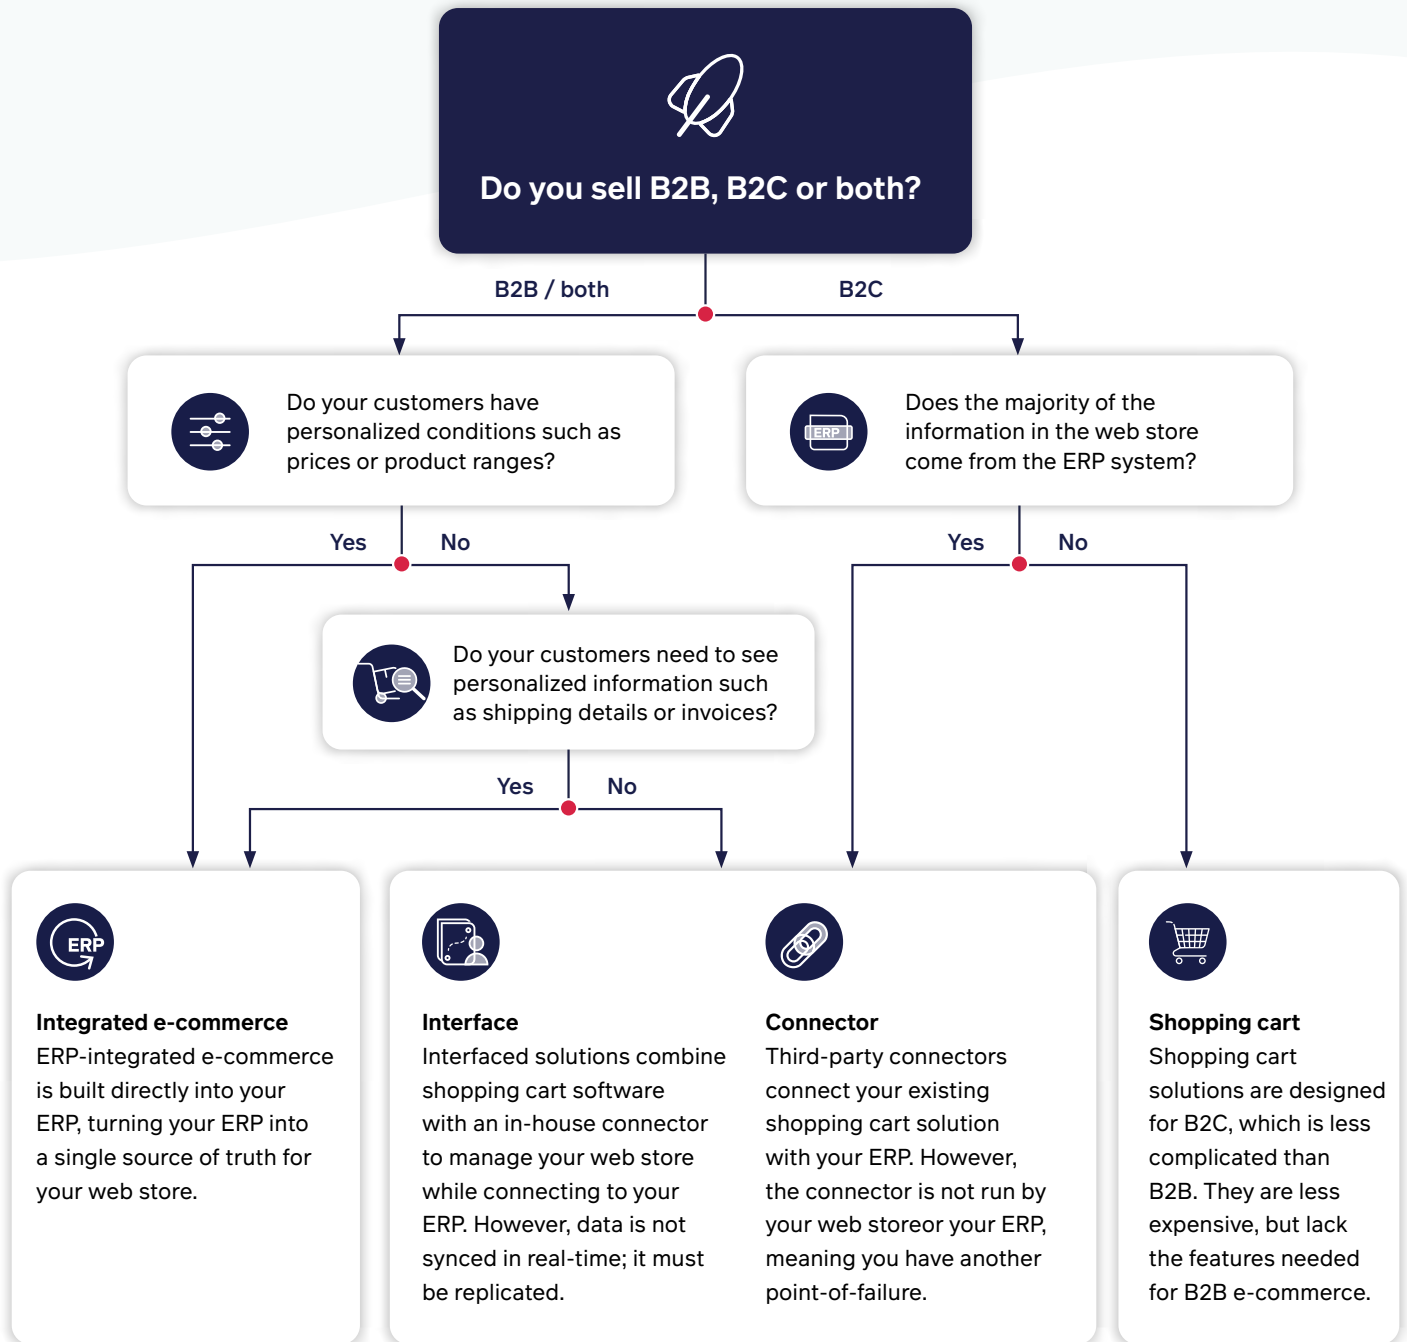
Do you sell B2B, B2C or both?

B2B / both

B2C

Do your customers have personalized conditions such as prices or product ranges?

ERP

Does the majority of the information in the web store come from the ERP system?

Yes

No

Yes

No

Do your customers need to see personalized information such as shipping details or invoices?

Yes

No

ERP

Integrated e-commerce
ERP-integrated e-commerce is built directly into your ERP, turning your ERP into a single source of truth for your web store.

Interface
Interfaced solutions combine shopping cart software with an in-house connector to manage your web store while connecting to your ERP. However, data is not synced in real-time; it must be replicated.

Connector
Third-party connectors connect your existing shopping cart solution with your ERP. However, the connector is not run by your web storeor your ERP, meaning you have another point-of-failure.

Shopping cart
Shopping cart solutions are designed for B2C, which is less complicated than B2B. They are less expensive, but lack the features needed for B2B e-commerce.